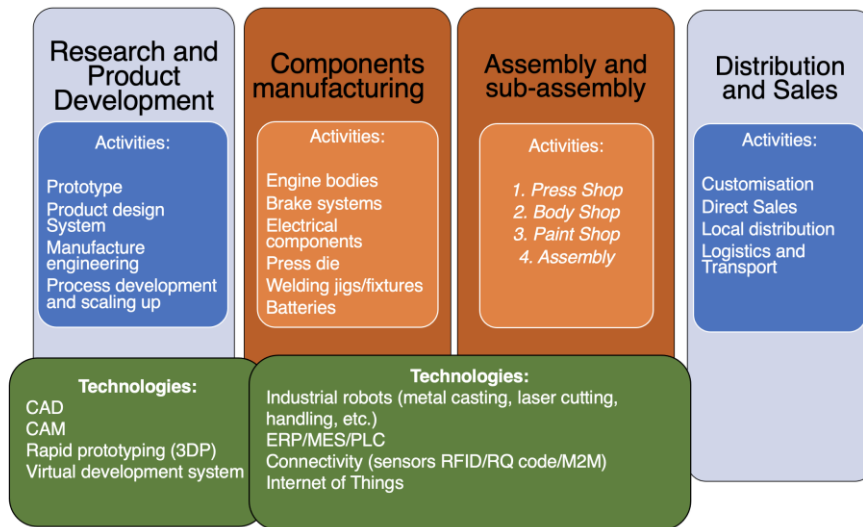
Research and Product Development

Activities:

Prototype
Product design System
Manufacture engineering
Process development and scaling up

Components manufacturing

Activities:

Engine bodies
Brake systems
Electrical components
Press die
Welding jigs/fixtures
Batteries

Assembly and sub-assembly

Activities:

1. Press Shop
2. Body Shop
3. Paint Shop
4. Assembly

Distribution and Sales

Activities:

Customisation
Direct Sales
Local distribution
Logistics and Transport

Technologies:
CAD
CAM
Rapid prototyping (3DP)
Virtual development system

Technologies:
Industrial robots (metal casting, laser cutting, handling, etc.)
ERP/MES/PLC
Connectivity (sensors RFID/RQ code/M2M)
Internet of Things